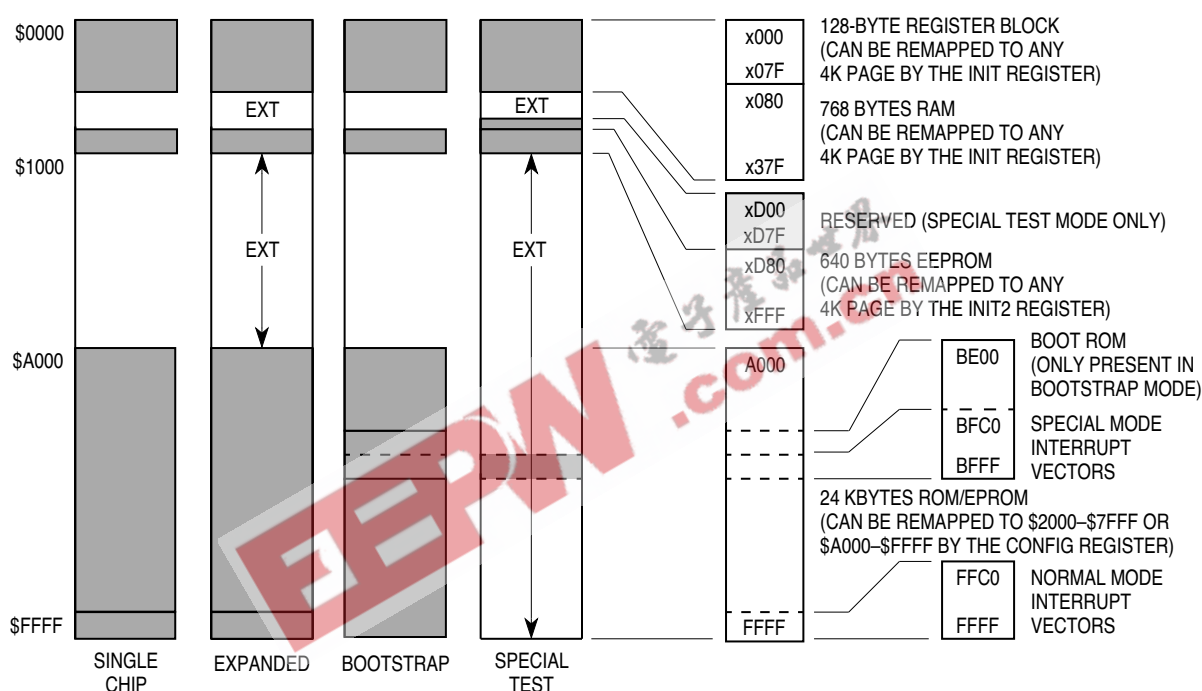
$0000

$1000

$A000

$FFFF

EXT

EXT

EXT

EXT

SINGLE CHIP

EXPANDED

BOOTSTRAP

SPECIAL TEST

x000

x07F

x080

x37F

xD00

xD7F

xD80

xFFF

A000

FFFF

128-BYTE REGISTER BLOCK (CAN BE REMAPPED TO ANY 4K PAGE BY THE INIT REGISTER)

768 BYTES RAM (CAN BE REMAPPED TO ANY 4K PAGE BY THE INIT REGISTER)

RESERVED (SPECIAL TEST MODE ONLY)

640 BYTES EEPROM (CAN BE REMAPPED TO ANY 4K PAGE BY THE INIT2 REGISTER)

BE00

BFC0

BFFF

BOOT ROM (ONLY PRESENT IN BOOTSTRAP MODE)

SPECIAL MODE INTERRUPT VECTORS

24 KBYTES ROM/EPROM (CAN BE REMAPPED TO $2000–$7FFF OR $A000–$FFFF BY THE CONFIG REGISTER)

FFC0

FFFF

NORMAL MODE INTERRUPT VECTORS

电子产品世界

EEPW .com.cn